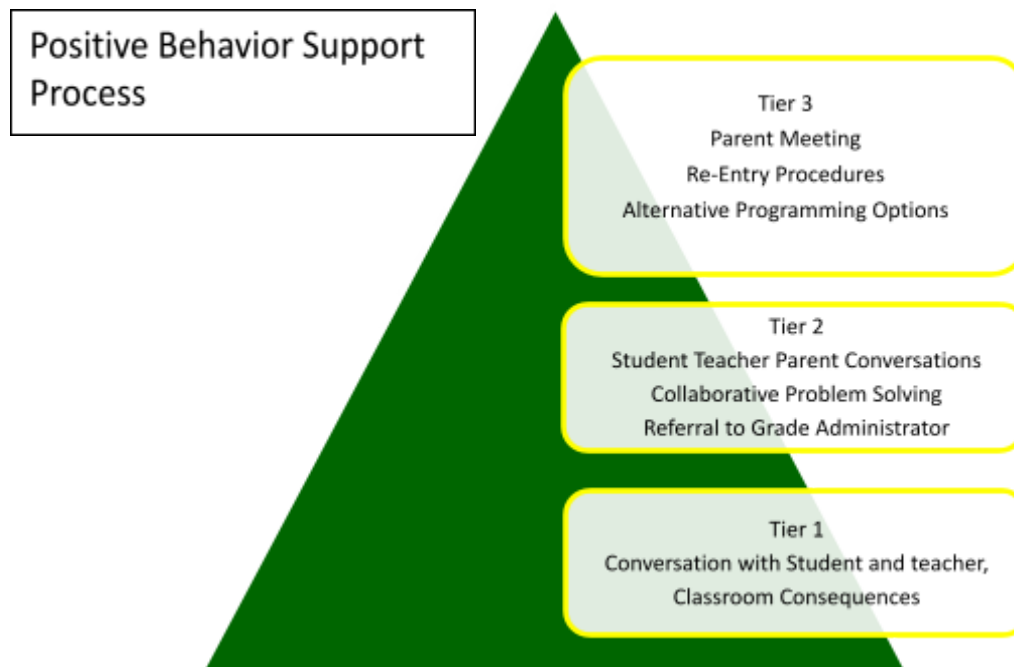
Positive Behavior Support Process

Tier 3
Parent Meeting
Re-Entry Procedures
Alternative Programming Options

Tier 2
Student Teacher Parent Conversations
Collaborative Problem Solving
Referral to Grade Administrator

Tier 1
Conversation with Student and teacher,
Classroom Consequences